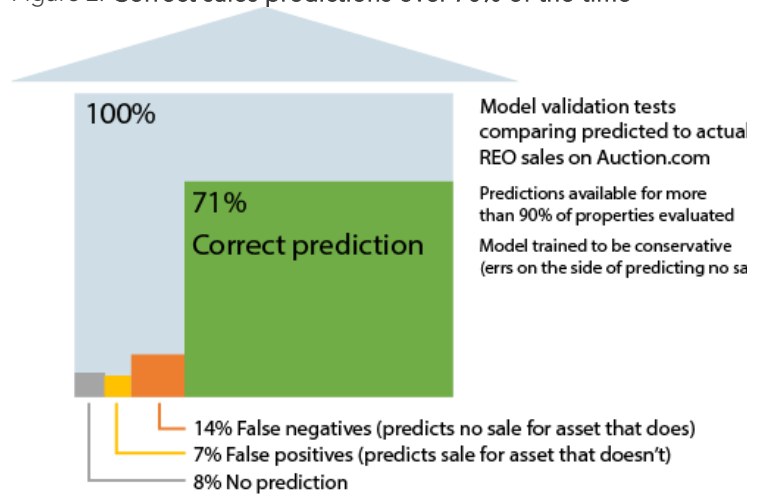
Figure 2: Correct sales predictions over 70% of the time

100%

71%
Correct prediction

Model validation tests comparing predicted to actual REO sales on Auction.com

Predictions available for more than 90% of properties evaluated

Model trained to be conservative (errs on the side of predicting no sa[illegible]

14% False negatives (predicts no sale for asset that does)
7% False positives (predicts sale for asset that doesn't)
8% No prediction